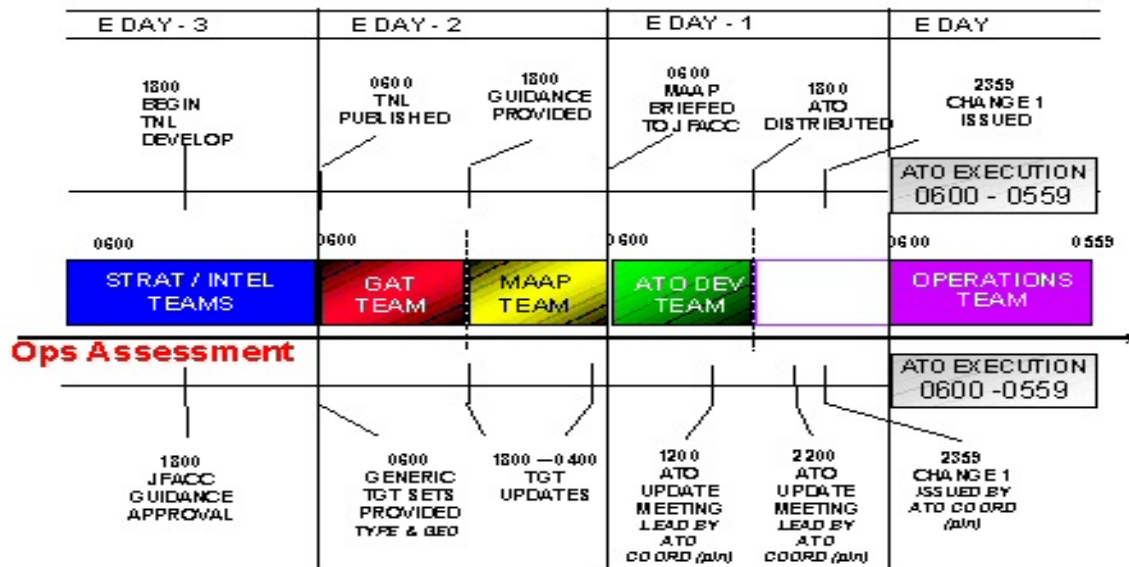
E DAY - 3
E DAY - 2
E DAY - 1
E DAY

1800
BEGIN
TNL
DEVELOP

0600
TNL
PUBLISHED

1800
GUIDANCE
PROVIDED

0600
MAAP
BRIEFED
TO JFACC

1800
ATO
DISTRIBUTED

2359
CHANGE 1
ISSUED

ATO EXECUTION
0600 - 0559

0600
0600
0600
0600
0559

STRAT / INTEL TEAMS
GAT TEAM
MAAP TEAM
ATO DEV TEAM
OPERATIONS TEAM

Ops Assessment

ATO EXECUTION
0600 -0559

1800
JFACC
GUIDANCE
APPROVAL

0600
GENERIC
TGT SETS
PROVIDED
TYPE & GEO

1800 —0400
TGT
UPDATES

1200
ATO
UPDATE
MEETING
LEAD BY
ATO
COORD (p/n)

2200
ATO
UPDATE
MEETING
LEAD BY
ATO
COORD (p/n)

2359
CHANGE 1
ISSUED BY
ATO COORD
(p/n)